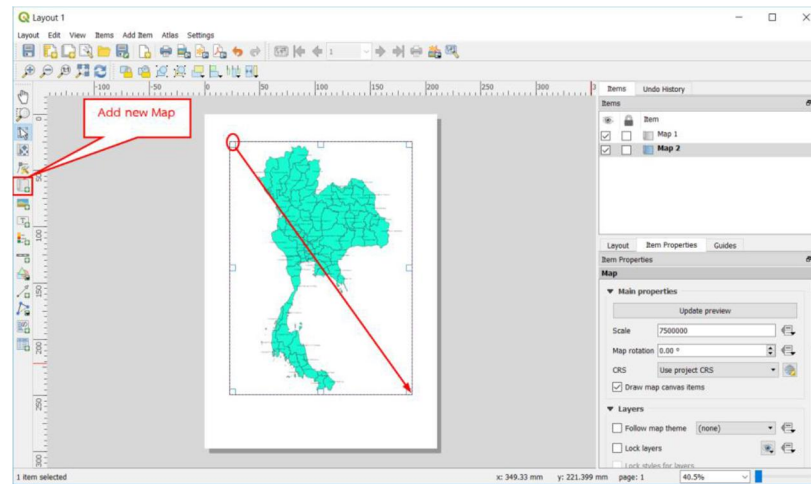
Layout 1

Layout Edit View Items Add Item Atlas Settings

Add new Map

-100 -50 0 50 100 150 200 250 300

0 50 100 150 200 250 300

Items Undo History

Items

Item
Map 1
Map 2

Layout Item Properties Guides

Item Properties

Map

Main properties

Update preview

Scale 7500000

Map rotation 0.00 °

CRS Use project CRS

Draw map canvas items

Layers

Follow map theme (none)

Lock layers

Lock styles for layers

1 item selected x: 349.33 mm y: 221.399 mm page: 1 40.5%